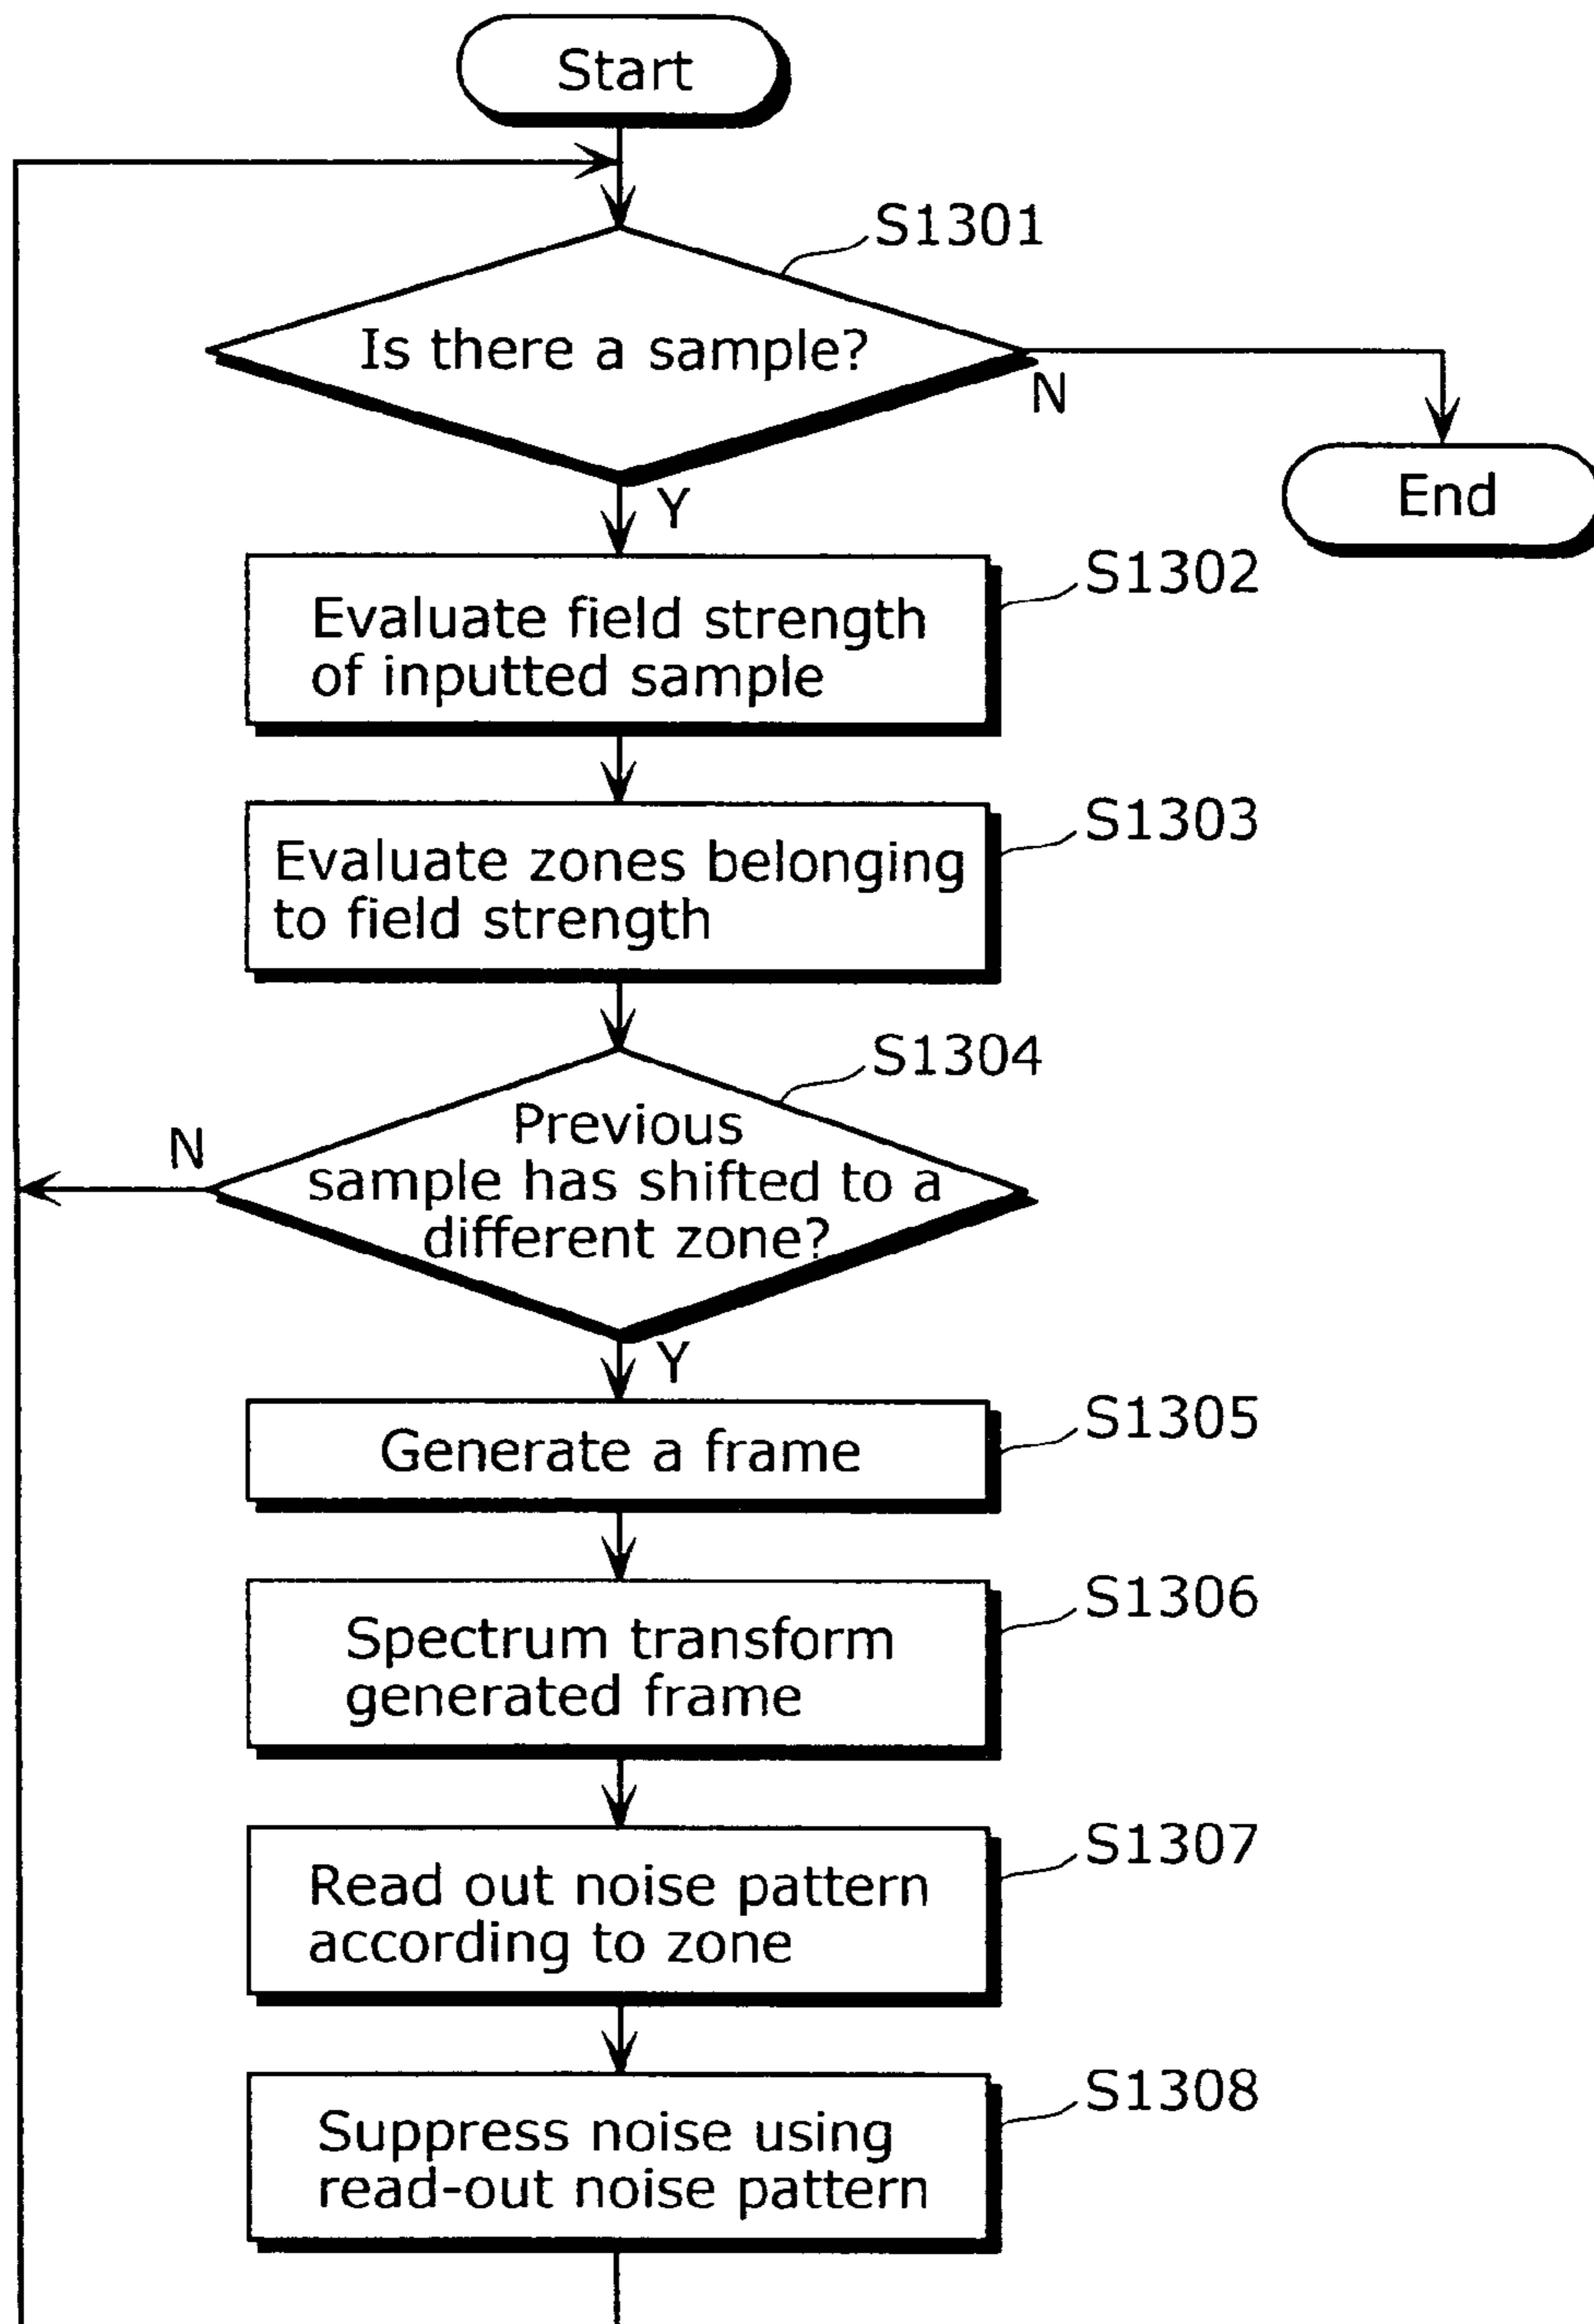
Start

S1301

Is there a sample?

N

End

Y

S1302

Evaluate field strength of inputted sample

S1303

Evaluate zones belonging to field strength

S1304

N

Previous sample has shifted to a different zone?

Y

S1305

Generate a frame

S1306

Spectrum transform generated frame

S1307

Read out noise pattern according to zone

S1308

Suppress noise using read-out noise pattern